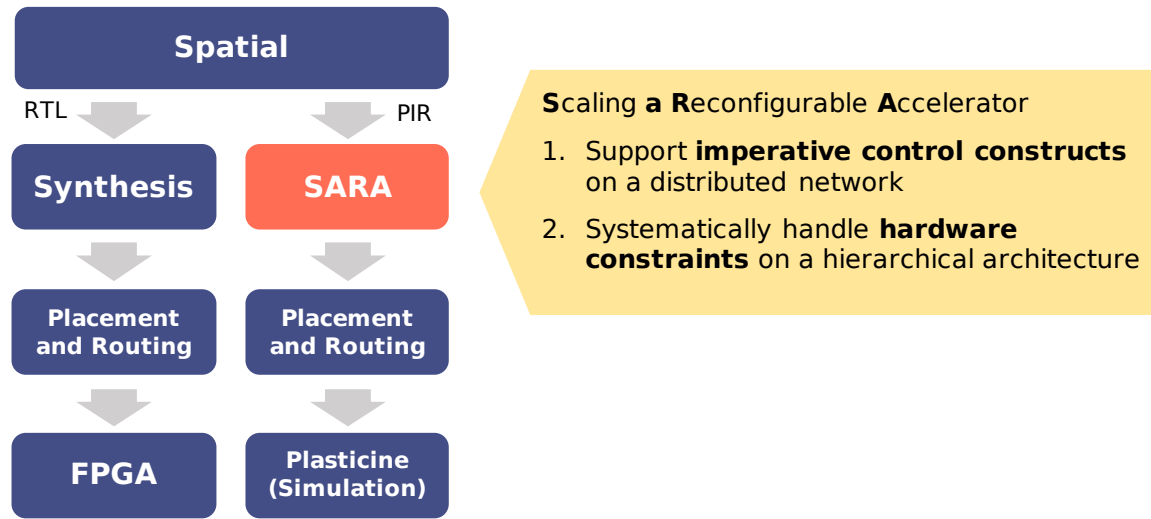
Spatial

RTL

PIR

Synthesis

SARA

Placement and Routing

Placement and Routing

FPGA

Plasticine (Simulation)

Scaling a Reconfigurable Accelerator

1. Support imperative control constructs on a distributed network

2. Systematically handle hardware constraints on a hierarchical architecture